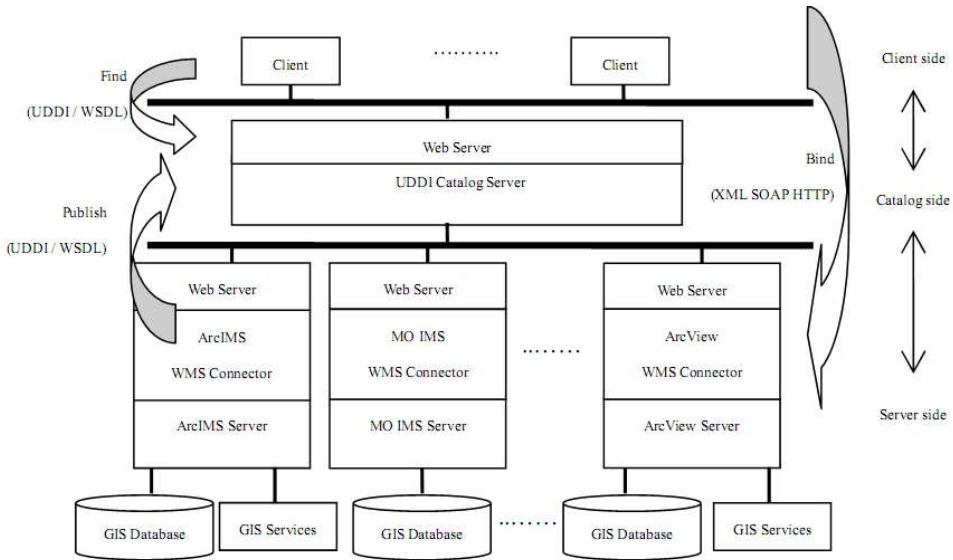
Client
..........
Client
Client side

Find
(UDDI / WSDL)

Web Server
UDDI Catalog Server

Bind
(XML SOAP HTTP)
Catalog side

Publish
(UDDI / WSDL)

Web Server
ArcIMS
WMS Connector
ArcIMS Server

Web Server
MO IMS
WMS Connector
MO IMS Server

.......

Web Server
ArcView
WMS Connector
ArcView Server

Server side

GIS Database
GIS Services
GIS Database
.......
GIS Database
GIS Services